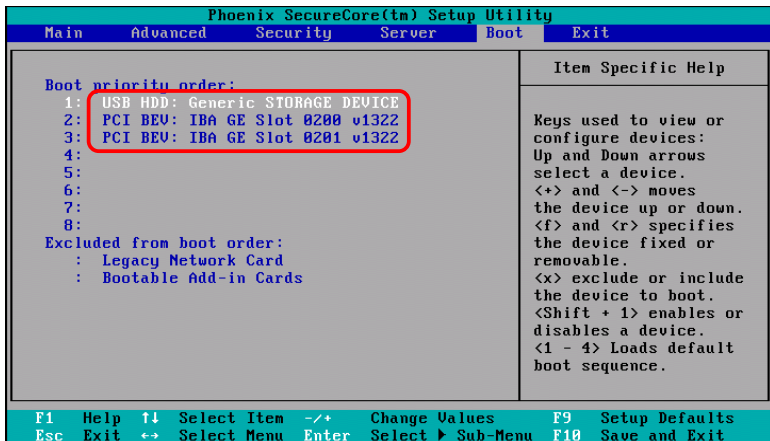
Phoenix SecureCore(tm) Setup Utility

Main Advanced Security Server Boot Exit

Boot priority order:
1: USB HDD: Generic STORAGE DEVICE
2: PCI BEV: IBA GE Slot 0200 v1322
3: PCI BEV: IBA GE Slot 0201 v1322
4:
5:
6:
7:
8:
Excluded from boot order:
: Legacy Network Card
: Bootable Add-in Cards

Item Specific Help

Keys used to view or configure devices: Up and Down arrows select a device. <+> and <-> moves the device up or down. <f> and <r> specifies the device fixed or removable. <x> exclude or include the device to boot. <Shift + 1> enables or disables a device. <1 - 4> Loads default boot sequence.

F1 Help ↑↓ Select Item -/+ Change Values F9 Setup Defaults
Esc Exit ↔ Select Menu Enter Select ▶ Sub-Menu F10 Save and Exit